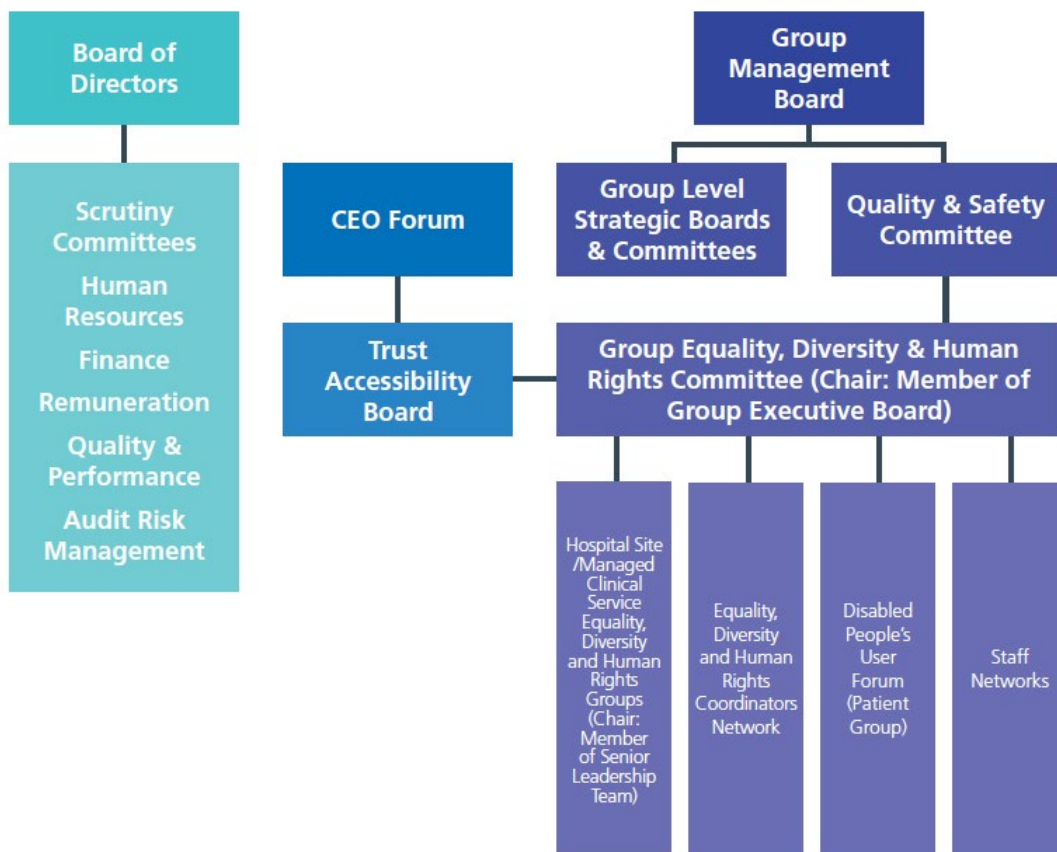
Board of Directors

Scrutiny Committees

Human Resources

Finance

Remuneration

Quality & Performance

Audit Risk Management

Group Management Board

CEO Forum

Group Level Strategic Boards & Committees

Quality & Safety Committee

Trust Accessibility Board

Group Equality, Diversity & Human Rights Committee (Chair: Member of Group Executive Board)

Hospital Site /Managed Clinical Service Equality, Diversity and Human Rights Groups (Chair: Member of Senior Leadership Team)

Equality, Diversity and Human Rights Coordinators Network

Disabled People's User Forum (Patient Group)

Staff Networks